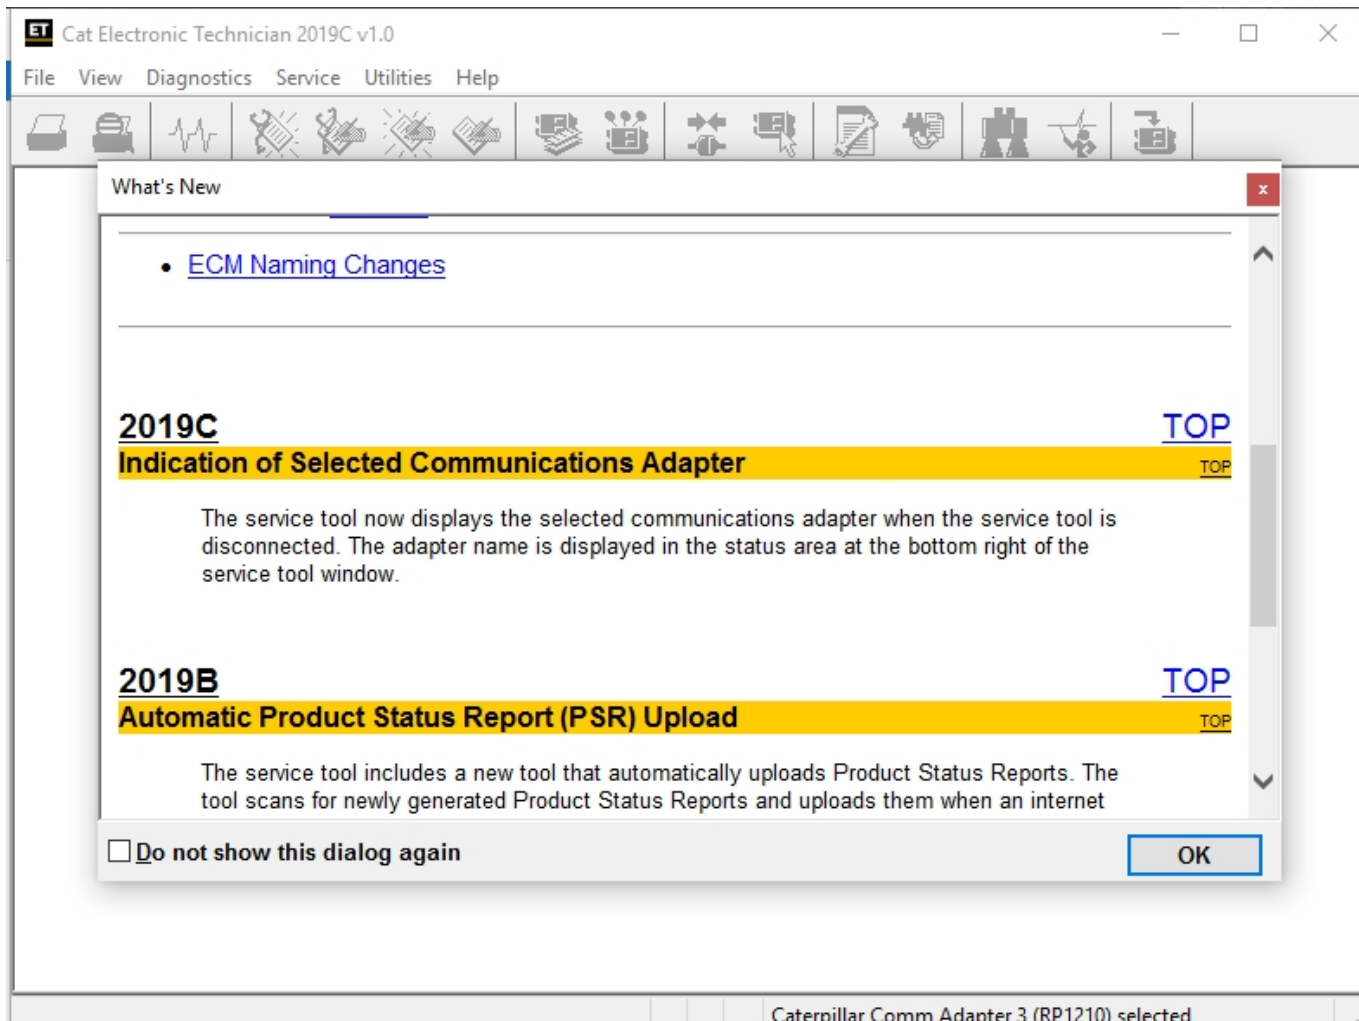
ET Cat Electronic Technician 2019C v1.0

File View Diagnostics Service Utilities Help

What's New

×

• ECM Naming Changes

2019C

TOP

Indication of Selected Communications Adapter

TOP

The service tool now displays the selected communications adapter when the service tool is disconnected. The adapter name is displayed in the status area at the bottom right of the service tool window.

2019B

TOP

Automatic Product Status Report (PSR) Upload

TOP

The service tool includes a new tool that automatically uploads Product Status Reports. The tool scans for newly generated Product Status Reports and uploads them when an internet

Do not show this dialog again

OK

Caterpillar Comm Adapter 3 (RP1210) selected